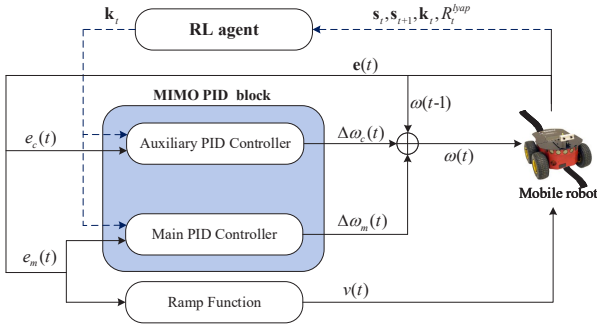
$\mathbf{k}_t$

RL agent

$\mathbf{s}_t, \mathbf{s}_{t+1}, \mathbf{k}_t, R_t^{lyap}$

$\mathbf{e}(t)$

MIMO PID block

$\omega(t\text{-}1)$

$e_c(t)$

Auxiliary PID Controller

$\Delta\omega_c(t)$

$\omega(t)$

Mobile robot

$\Delta\omega_m(t)$

Main PID Controller

$e_m(t)$

$v(t)$

Ramp Function